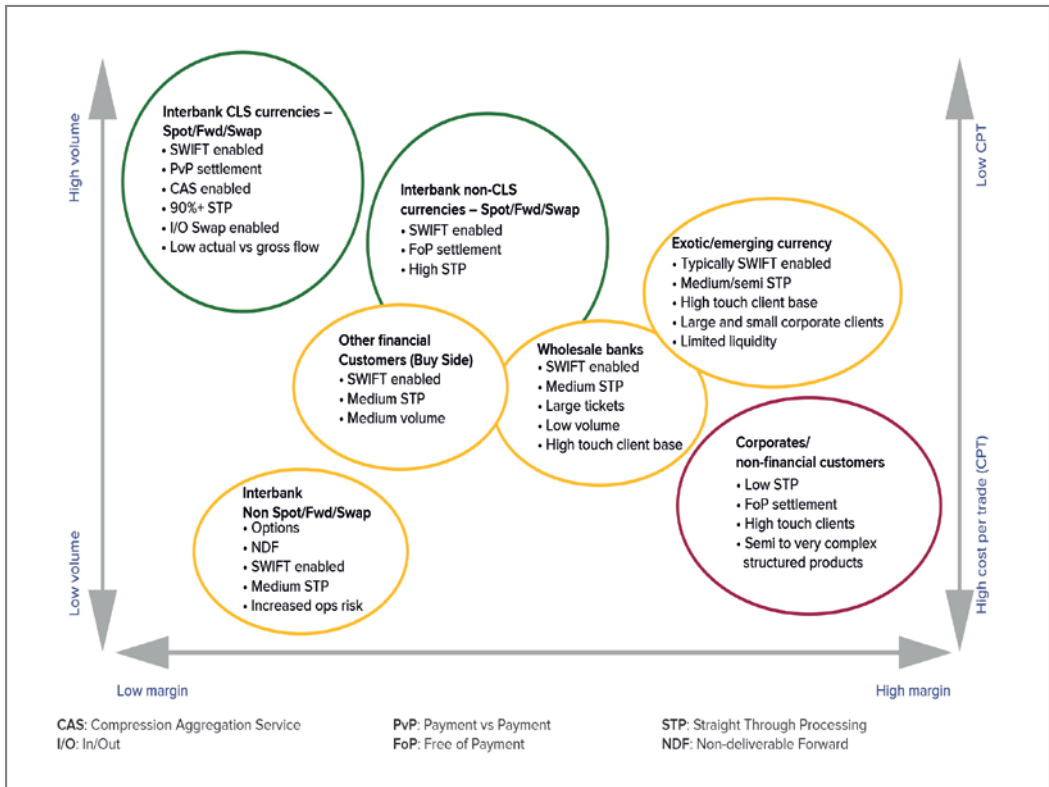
High volume

Low volume

Low CPT

High cost per trade (CPT)

Interbank CLS currencies – Spot/Fwd/Swap
• SWIFT enabled
• PvP settlement
• CAS enabled
• 90%+ STP
• I/O Swap enabled
• Low actual vs gross flow

Interbank non-CLS currencies – Spot/Fwd/Swap
• SWIFT enabled
• FoP settlement
• High STP

Exotic/emerging currency
• Typically SWIFT enabled
• Medium/semi STP
• High touch client base
• Large and small corporate clients
• Limited liquidity

Other financial Customers (Buy Side)
• SWIFT enabled
• Medium STP
• Medium volume

Wholesale banks
• SWIFT enabled
• Medium STP
• Large tickets
• Low volume
• High touch client base

Corporates/ non-financial customers
• Low STP
• FoP settlement
• High touch clients
• Semi to very complex structured products

Interbank Non Spot/Fwd/Swap
• Options
• NDF
• SWIFT enabled
• Medium STP
• Increased ops risk

Low margin

High margin

CAS: Compression Aggregation Service
I/O: In/Out

PvP: Payment vs Payment
FoP: Free of Payment

STP: Straight Through Processing
NDF: Non-deliverable Forward